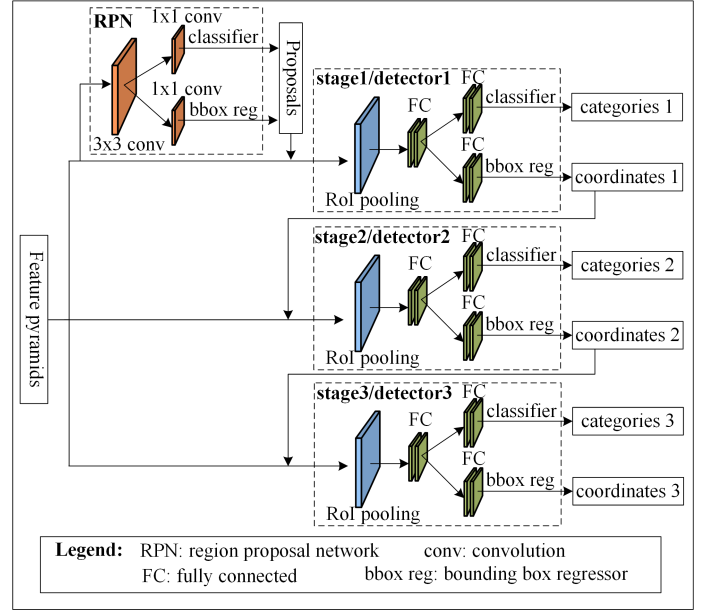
RPN

1x1 conv

classifier

1x1 conv

bbox reg

3x3 conv

Proposals

stage1/detector1

FC

FC

classifier

FC

bbox reg

RoI pooling

categories 1

coordinates 1

stage2/detector2

FC

FC

classifier

FC

bbox reg

RoI pooling

categories 2

coordinates 2

Feature pyramids

stage3/detector3

FC

FC

classifier

FC

bbox reg

RoI pooling

categories 3

coordinates 3

Legend: RPN: region proposal network conv: convolution
FC: fully connected bbox reg: bounding box regressor